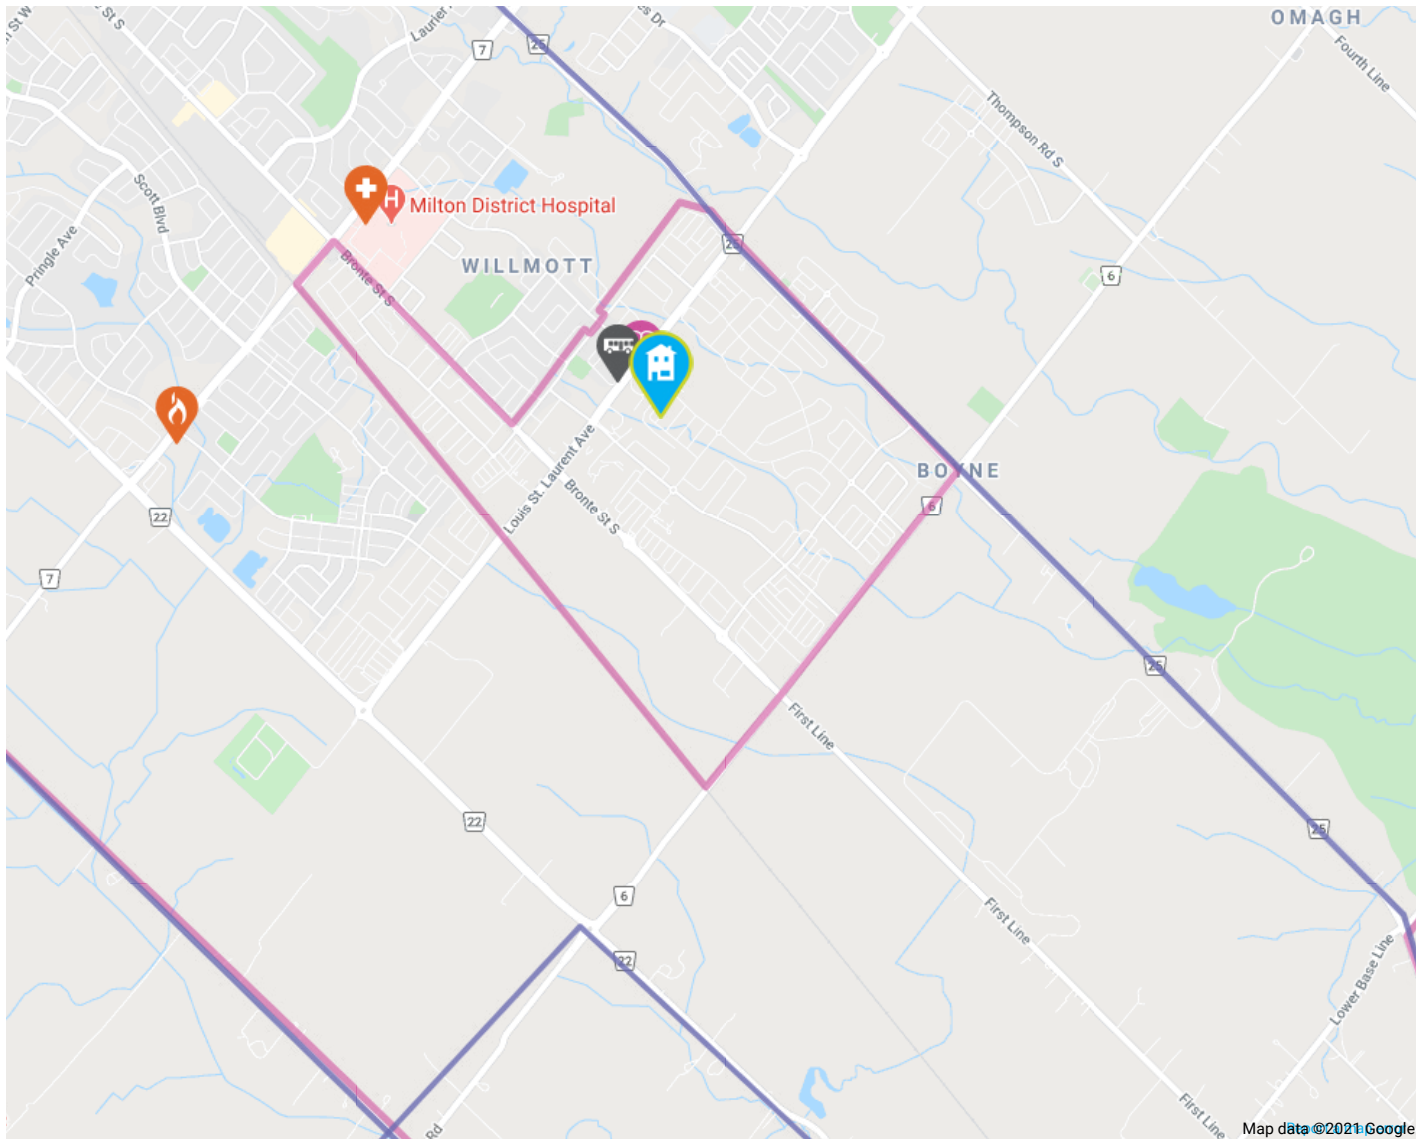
St W
St S
Laurier
7
25
s Dr
OMAGH
Fourth Line
Thompson Rd S
Scott Blvd
Pringle Ave
Milton District Hospital
WILLMOTT
Bronte St S
25
6
Louis St. Laurent Ave
Bronte St S
BOYNE
6
22
7
First Line
25
22
6
22
25
First Line
Lower Base Line
Rd
First Line
Map data ©2021 Google